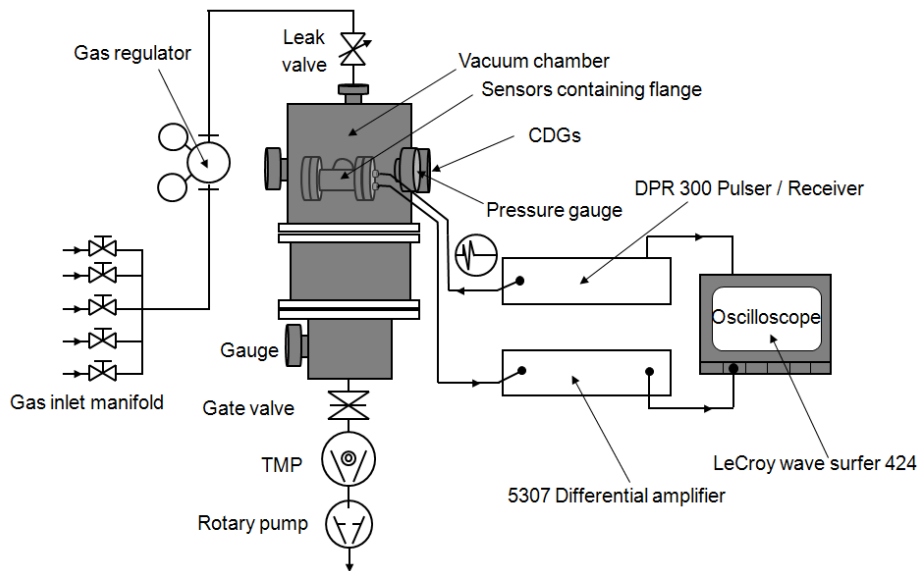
Gas regulator

Leak valve

Vacuum chamber

Sensors containing flange

CDGs

DPR 300 Pulser / Receiver

Pressure gauge

Oscilloscope

Gauge

Gas inlet manifold

Gate valve

TMP

Rotary pump

LeCroy wave surfer 424

5307 Differential amplifier